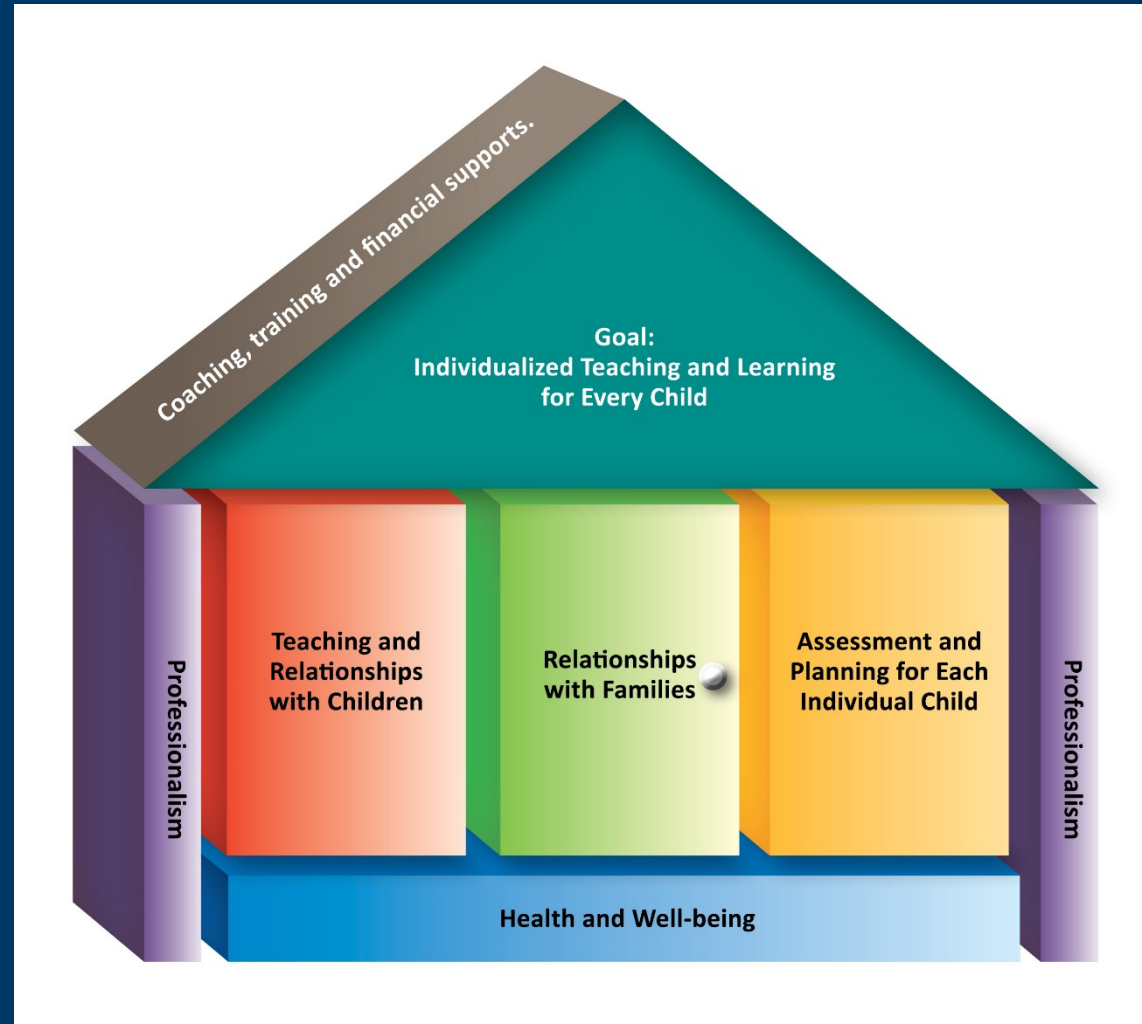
Coaching, training and financial supports.

Goal:
Individualized Teaching and Learning for Every Child

Professionalism

Teaching and Relationships with Children

Relationships with Families

Assessment and Planning for Each Individual Child

Professionalism

Health and Well-being